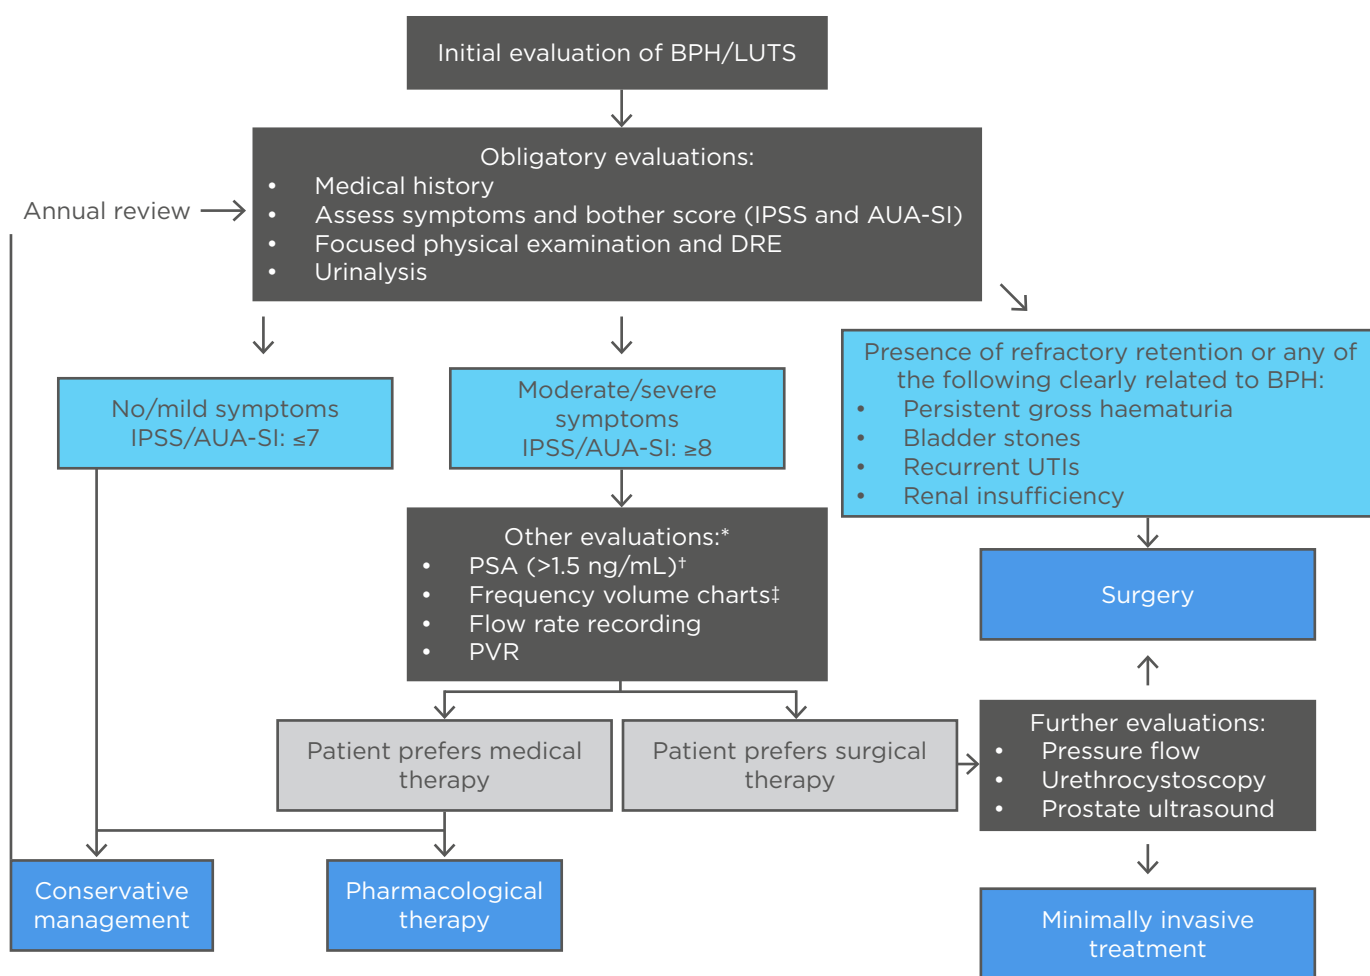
Initial evaluation of BPH/LUTS

Obligatory evaluations:
- Medical history
- Assess symptoms and bother score (IPSS and AUA-SI)
- Focused physical examination and DRE
- Urinalysis

Annual review

No/mild symptoms
IPSS/AUA-SI: ≤7

Moderate/severe symptoms
IPSS/AUA-SI: ≥8

Presence of refractory retention or any of the following clearly related to BPH:
- Persistent gross haematuria
- Bladder stones
- Recurrent UTIs
- Renal insufficiency

Other evaluations:*
- PSA (>1.5 ng/mL)†
- Frequency volume charts‡
- Flow rate recording
- PVR

Surgery

Patient prefers medical therapy

Patient prefers surgical therapy

Further evaluations:
- Pressure flow
- Urethrocystoscopy
- Prostate ultrasound

Conservative management

Pharmacological therapy

Minimally invasive treatment